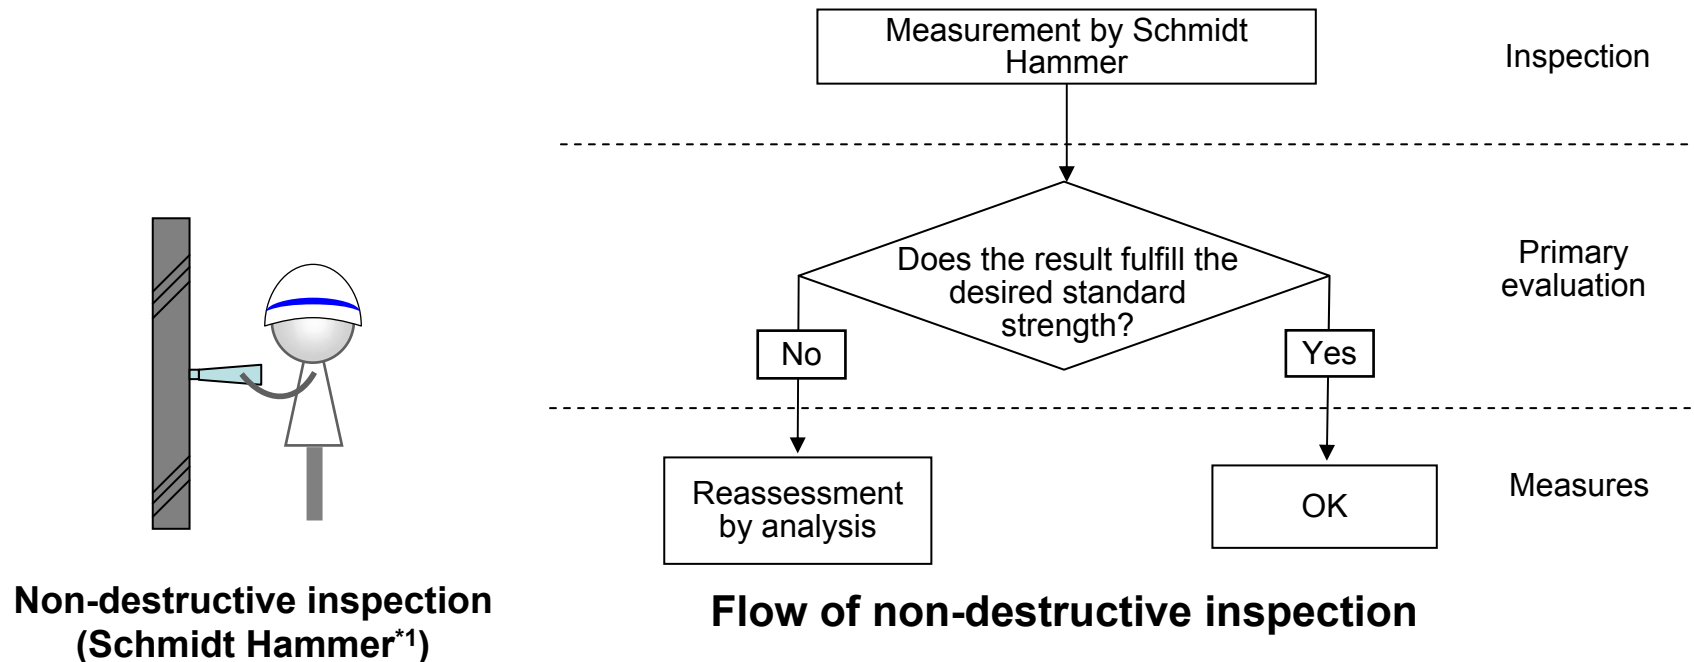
Measurement by Schmidt Hammer

Inspection

Does the result fulfill the desired standard strength?

Primary evaluation

No

Yes

Reassessment by analysis

OK

Measures

Non-destructive inspection (Schmidt Hammer$^{*1}$)

Flow of non-destructive inspection